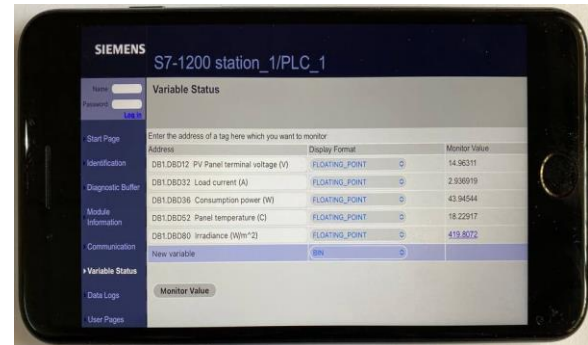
SIEMENS

S7-1200 station_1/PLC_1

Name
Password
Log in

Start Page

Identification

Diagnostic Buffer

Module Information

Communication

Variable Status

Data Logs

User Pages

Variable Status

Enter the address of a tag here which you want to monitor

| Address | Display Format | Monitor Value |
|---|---|---|
| DB1.DBD12 PV Panel terminal voltage (V) | FLOATING_POINT | 14.96311 |
| DB1.DBD32 Load current (A) | FLOATING_POINT | 2.936919 |
| DB1.DBD36 Consumption power (W) | FLOATING_POINT | 43.94544 |
| DB1.DBD52 Panel temperature (C) | FLOATING_POINT | 18.22917 |
| DB1.DBD80 Irradiance (W/m^2) | FLOATING_POINT | 419.8072 |
| New variable | BIN | |

Monitor Value